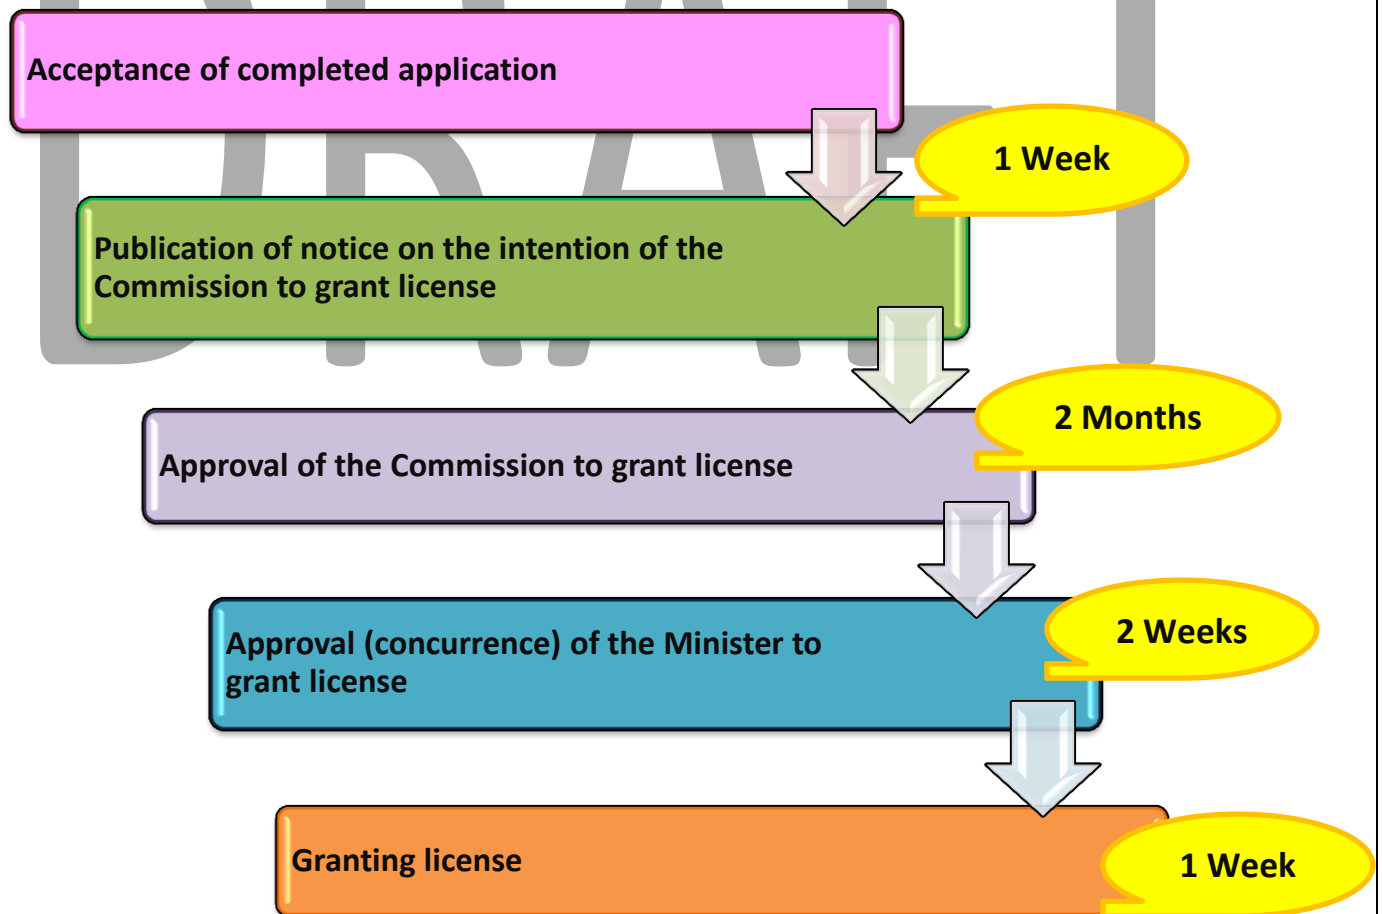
DRAFT

Acceptance of completed application

1 Week

Publication of notice on the intention of the Commission to grant license

2 Months

Approval of the Commission to grant license

2 Weeks

Approval (concurrence) of the Minister to grant license

Granting license

1 Week